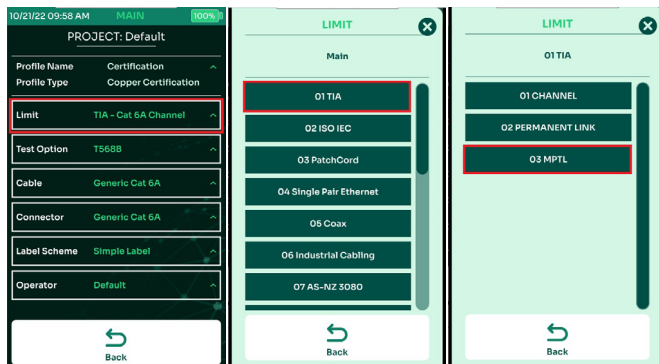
10/21/22 09:58 AM MAIN 100%

PROJECT: Default

Profile Name Certification
Profile Type Copper Certification

Limit TIA - Cat 6A Channel

Test Option T568B

Cable Generic Cat 6A

Connector Generic Cat 6A

Label Scheme Simple Label

Operator Default

Back

LIMIT

Main

01 TIA

02 ISO IEC

03 PatchCord

04 Single Pair Ethernet

05 Coax

06 Industrial Cabling

07 AS-NZ 3080

Back

LIMIT

01 TIA

01 CHANNEL

02 PERMANENT LINK

03 MPTL

Back